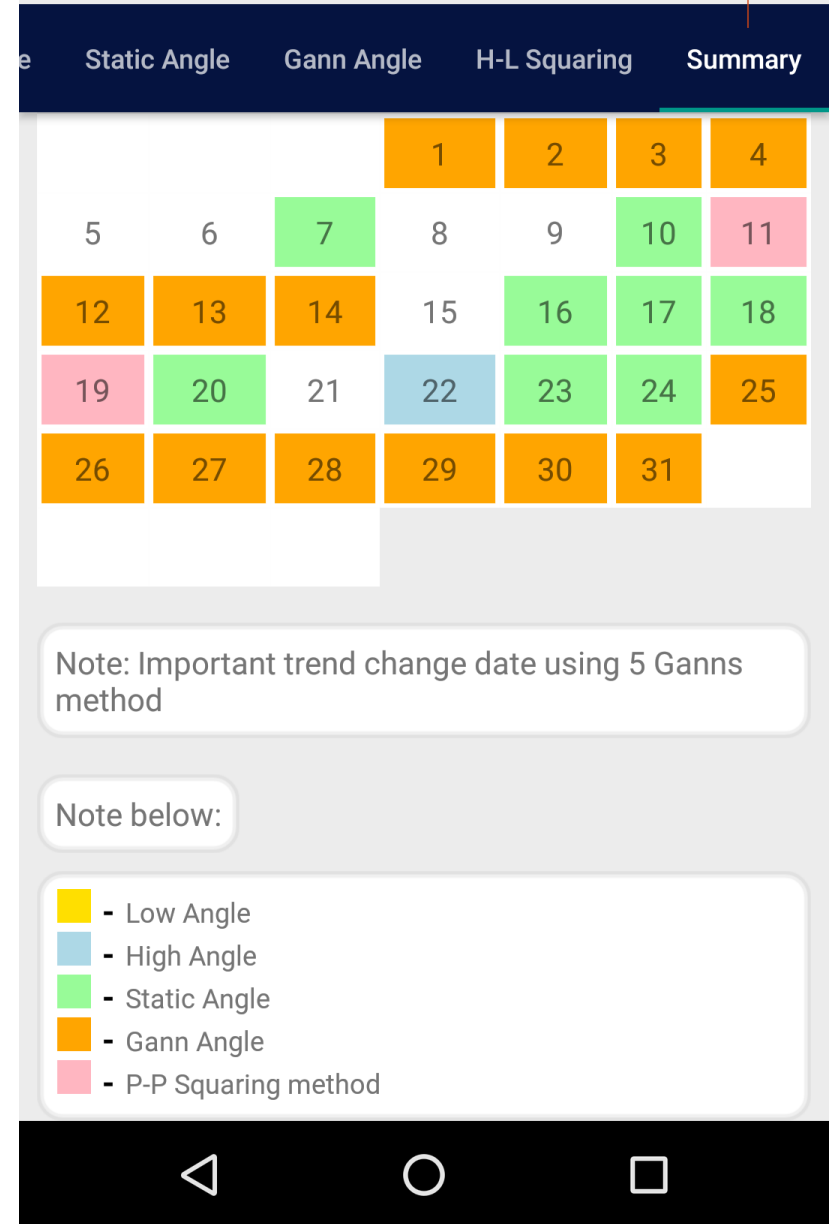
e Static Angle Gann Angle H-L Squaring Summary

| | | | | | | |
|---|---|---|---|---|---|---|
| | | | 1 | 2 | 3 | 4 |
| 5 | 6 | 7 | 8 | 9 | 10 | 11 |
| 12 | 13 | 14 | 15 | 16 | 17 | 18 |
| 19 | 20 | 21 | 22 | 23 | 24 | 25 |
| 26 | 27 | 28 | 29 | 30 | 31 | |

Note: Important trend change date using 5 Ganns method

Note below:

- Low Angle
- High Angle
- Static Angle
- Gann Angle
- P-P Squaring method